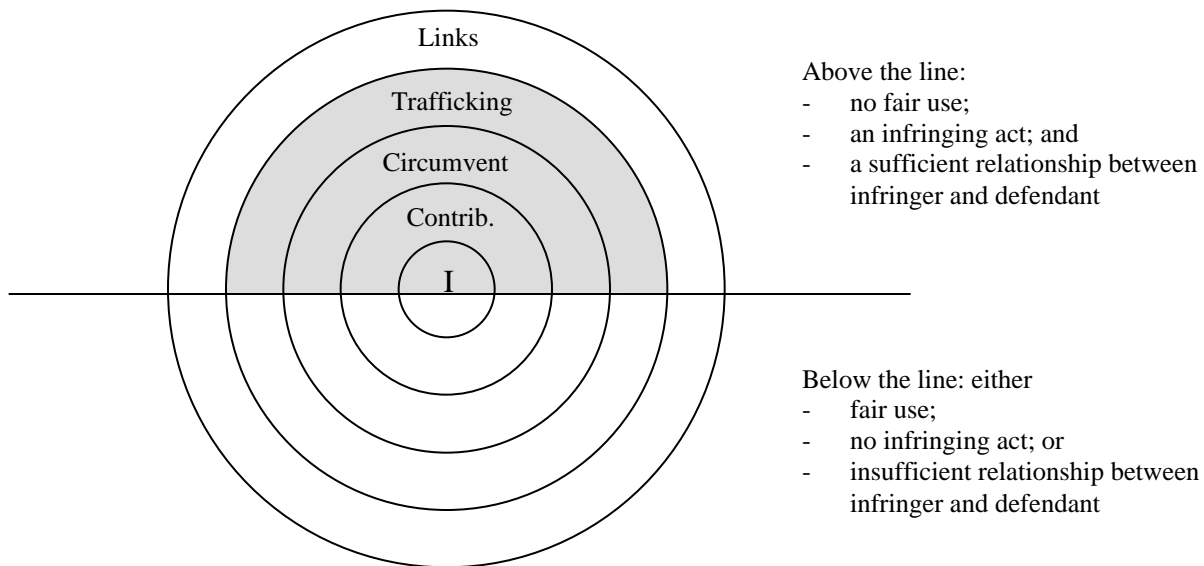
Links

Trafficking

Circumvent

Contrib.

I

Above the line:
- no fair use;
- an infringing act; and
- a sufficient relationship between infringer and defendant

Below the line: either
- fair use;
- no infringing act; or
- insufficient relationship between infringer and defendant